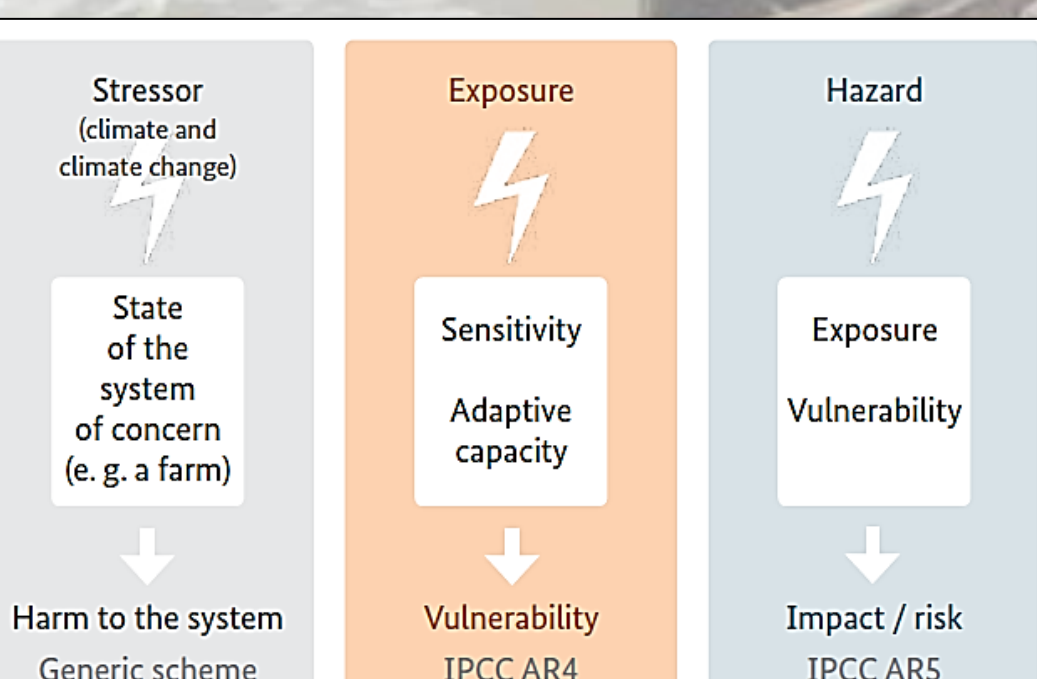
Stressor (climate and climate change)

State of the system of concern (e. g. a farm)

Harm to the system

Generic scheme

Exposure

Sensitivity

Adaptive capacity

Vulnerability

IPCC AR4

Hazard

Exposure

Vulnerability

Impact / risk

IPCC AR5